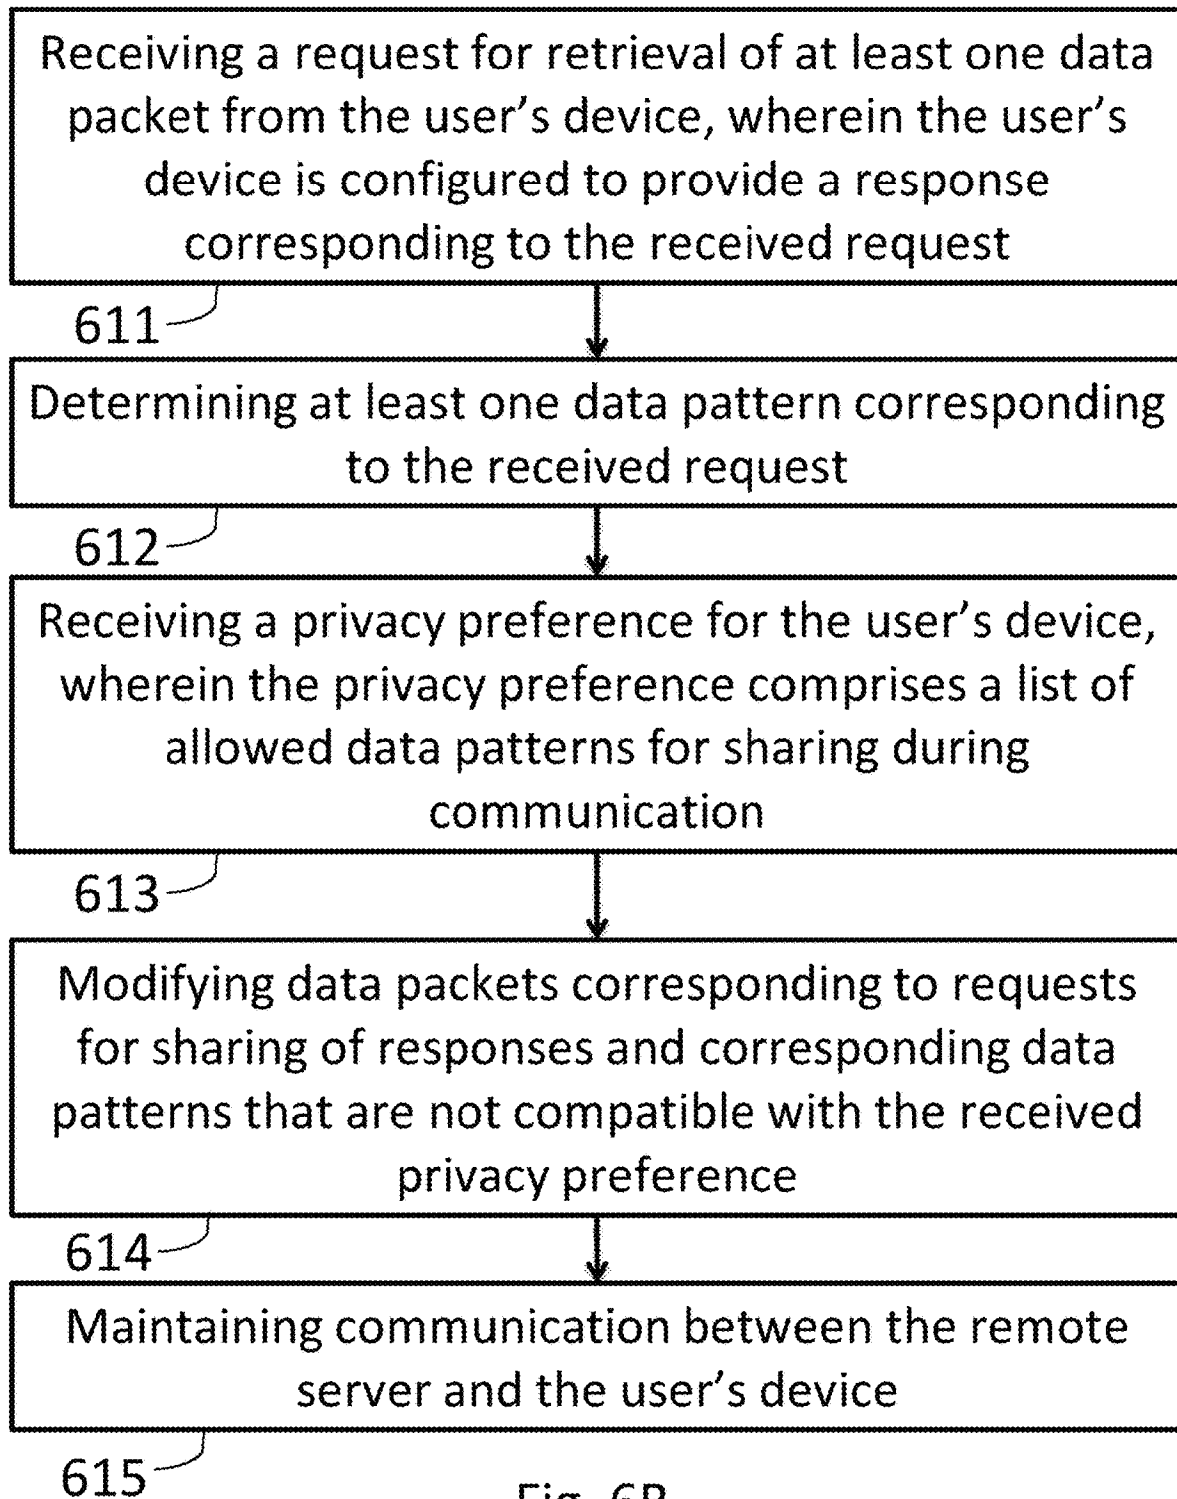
Receiving a request for retrieval of at least one data packet from the user’s device, wherein the user’s device is configured to provide a response corresponding to the received request

611

Determining at least one data pattern corresponding to the received request

612

Receiving a privacy preference for the user’s device, wherein the privacy preference comprises a list of allowed data patterns for sharing during communication

613

Modifying data packets corresponding to requests for sharing of responses and corresponding data patterns that are not compatible with the received privacy preference

614

Maintaining communication between the remote server and the user’s device

615

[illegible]